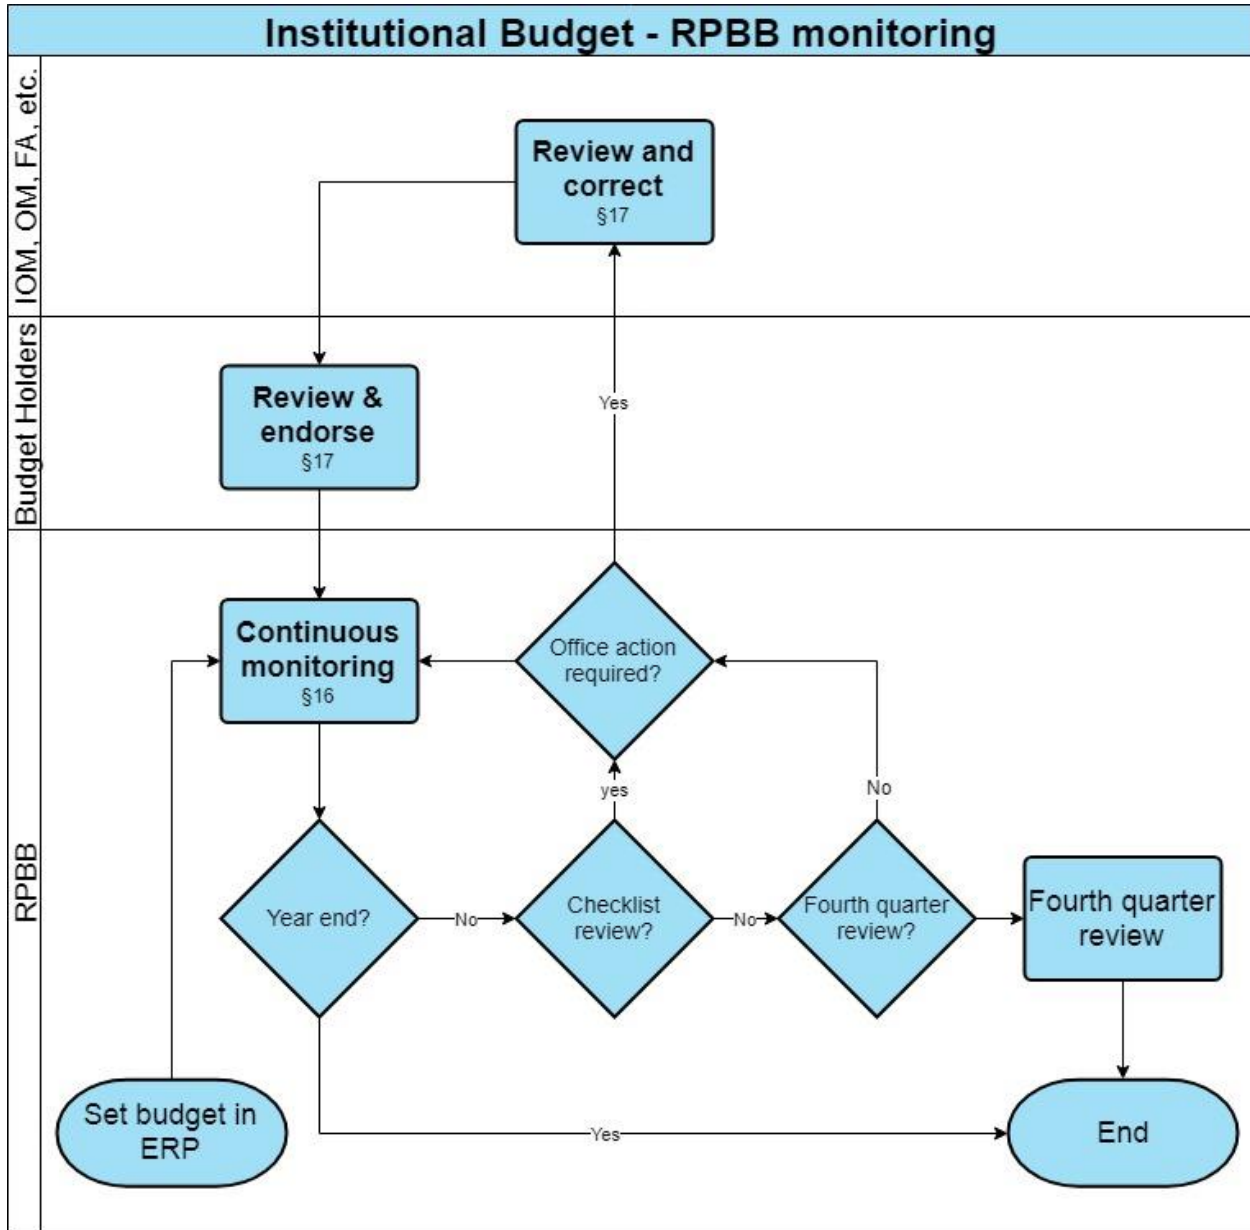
Institutional Budget - RPBB monitoring

IOM, OM, FA, etc.

Review and correct
§17

Budget Holders

Review & endorse
§17

Yes

RPBB

Continuous monitoring
§16

Office action required?

yes

No

Year end?

No

Checklist review?

No

Fourth quarter review?

Fourth quarter review

Set budget in ERP

Yes

End